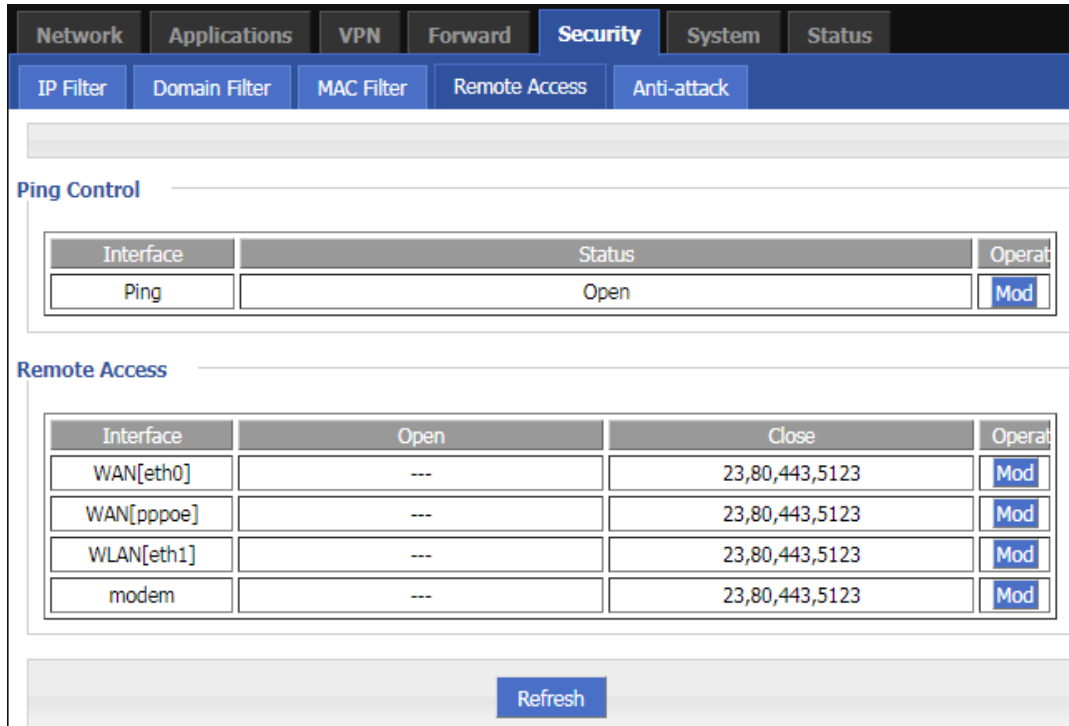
Network Applications VPN Forward Security System Status

IP Filter Domain Filter MAC Filter Remote Access Anti-attack

Ping Control

| Interface | Status | Operat |
|---|---|---|
| Ping | Open | Mod |

Remote Access

| Interface | Open | Close | Operat |
|---|---|---|---|
| WAN[eth0] | --- | 23,80,443,5123 | Mod |
| WAN[pppoe] | --- | 23,80,443,5123 | Mod |
| WLAN[eth1] | --- | 23,80,443,5123 | Mod |
| modem | --- | 23,80,443,5123 | Mod |

Refresh